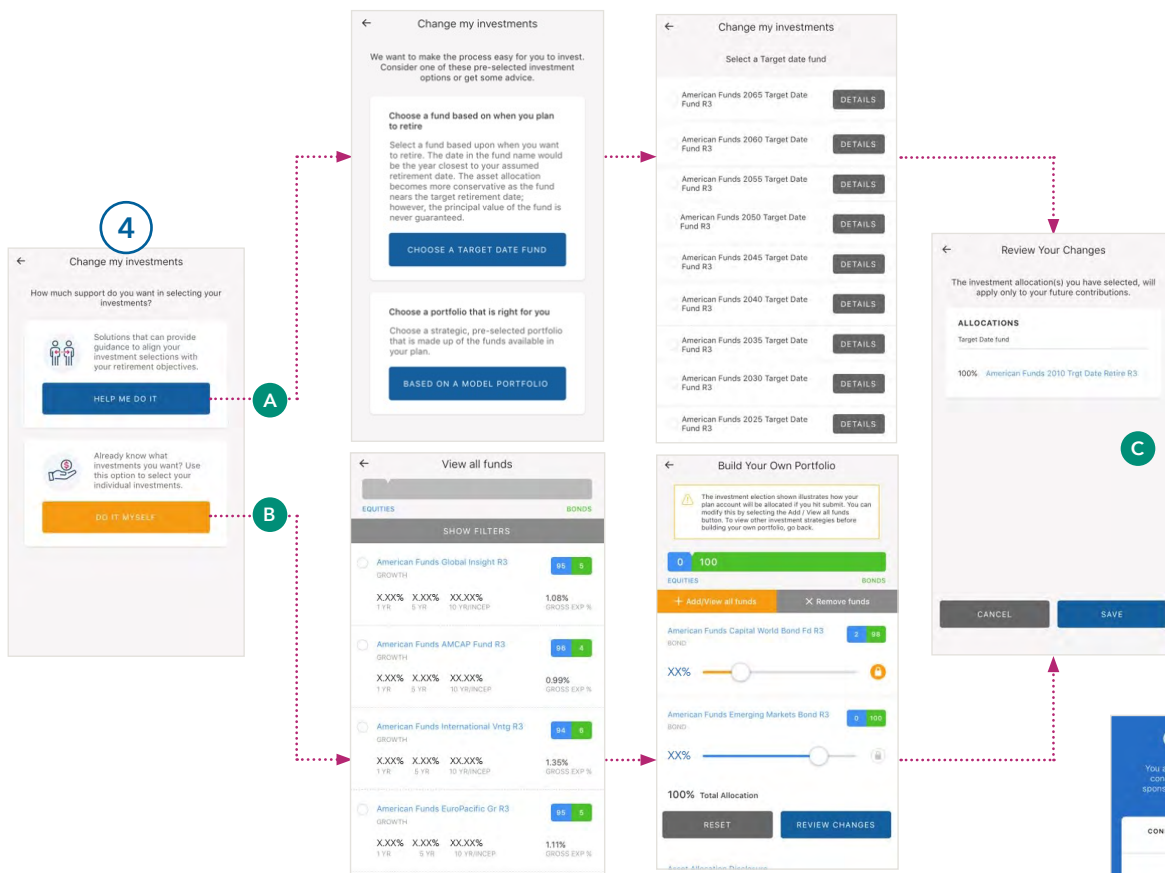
4

Change my investments

How much support do you want in selecting your investments?

Solutions that can provide guidance to align your investment selections with your retirement objectives.

HELP ME DO IT

A

Already know what investments you want? Use this option to select your individual investments.

DO IT MYSELF

B

Change my investments

We want to make the process easy for you to invest. Consider one of these pre-selected investment options or get some advice.

Choose a fund based on when you plan to retire

Select a fund based upon when you want to retire. The date in the fund name would be the year closest to your assumed retirement date. The asset allocation becomes more conservative as the fund nears the target retirement date; however, the principal value of the fund is never guaranteed.

CHOOSE A TARGET DATE FUND

Choose a portfolio that is right for you

Choose a strategic, pre-selected portfolio that is made up of the funds available in your plan.

BASED ON A MODEL PORTFOLIO

View all funds

EQUITIES BONDS

SHOW FILTERS

American Funds Global Insight R3
GROWTH
95 5
X.XX% 1 YR X.XX% 5 YR XX.XX% 10 YR/INCEP 1.08% GROSS EXP %

American Funds AMCAP Fund R3
GROWTH
96 4
X.XX% 1 YR X.XX% 5 YR XX.XX% 10 YR/INCEP 0.99% GROSS EXP %

American Funds International Vntg R3
GROWTH
94 6
X.XX% 1 YR X.XX% 5 YR XX.XX% 10 YR/INCEP 1.35% GROSS EXP %

American Funds EuroPacific Gr R3
GROWTH
95 5
X.XX% 1 YR X.XX% 5 YR XX.XX% 10 YR/INCEP 1.11% GROSS EXP %

Change my investments

Select a Target date fund

American Funds 2065 Target Date Fund R3 DETAILS
American Funds 2060 Target Date Fund R3 DETAILS
American Funds 2055 Target Date Fund R3 DETAILS
American Funds 2050 Target Date Fund R3 DETAILS
American Funds 2045 Target Date Fund R3 DETAILS
American Funds 2040 Target Date Fund R3 DETAILS
American Funds 2035 Target Date Fund R3 DETAILS
American Funds 2030 Target Date Fund R3 DETAILS
American Funds 2025 Target Date Fund R3 DETAILS

Build Your Own Portfolio

The investment election shown illustrates how your plan account will be allocated if you hit submit. You can modify this by selecting the Add / View all funds button. To view other investment strategies before building your own portfolio, go back.

0 100
EQUITIES BONDS

+ Add/View all funds × Remove funds

American Funds Capital World Bond Fd R3
BOND
2 98
XX%

American Funds Emerging Markets Bond R3
BOND
0 100
XX%

100% Total Allocation

RESET REVIEW CHANGES

Review Your Changes

The investment allocation(s) you have selected, will apply only to your future contributions.

ALLOCATIONS
Target Date fund

100% American Funds 2010 Trgt Date Retire R3

C

CANCEL SAVE

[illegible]
You a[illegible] con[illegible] spons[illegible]
CON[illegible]